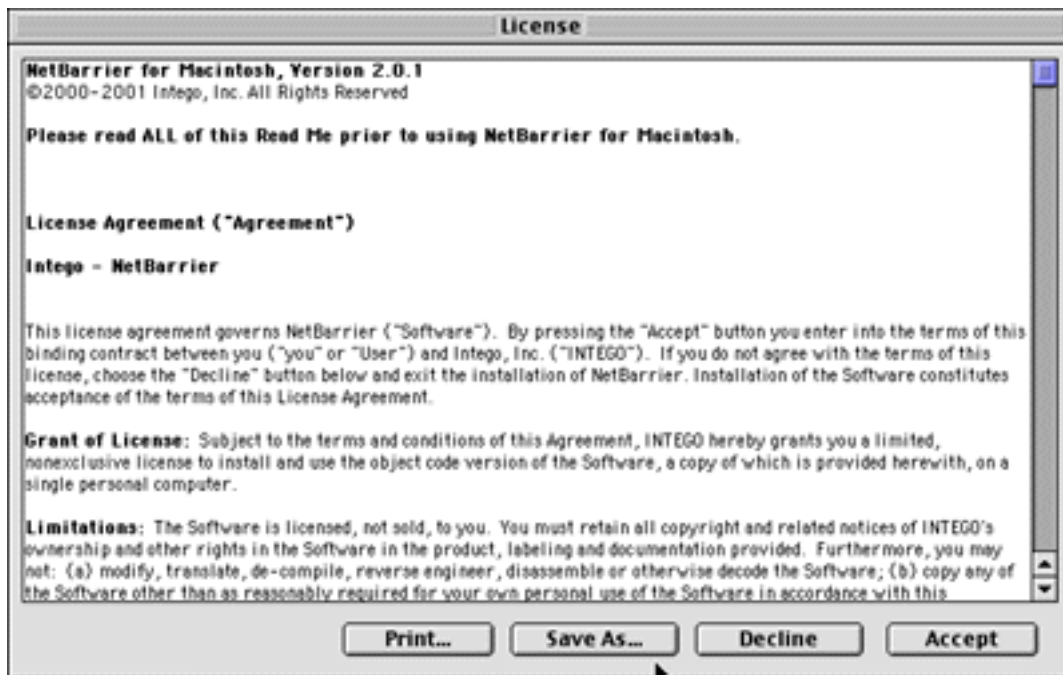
License

NetBarrier for Macintosh, Version 2.0.1
©2000-2001 Intego, Inc. All Rights Reserved

Please read ALL of this Read Me prior to using NetBarrier for Macintosh.

License Agreement ("Agreement")

Intego - NetBarrier

This license agreement governs NetBarrier ("Software"). By pressing the "Accept" button you enter into the terms of this binding contract between you ("you" or "User") and Intego, Inc. ("INTEGO"). If you do not agree with the terms of this license, choose the "Decline" button below and exit the installation of NetBarrier. Installation of the Software constitutes acceptance of the terms of this License Agreement.

Grant of License: Subject to the terms and conditions of this Agreement, INTEGO hereby grants you a limited, nonexclusive license to install and use the object code version of the Software, a copy of which is provided herewith, on a single personal computer.

Limitations: The Software is licensed, not sold, to you. You must retain all copyright and related notices of INTEGO's ownership and other rights in the Software in the product, labeling and documentation provided. Furthermore, you may not: (a) modify, translate, de-compile, reverse engineer, disassemble or otherwise decode the Software; (b) copy any of the Software other than as reasonably required for your own personal use of the Software in accordance with this

Print... Save As... Decline Accept